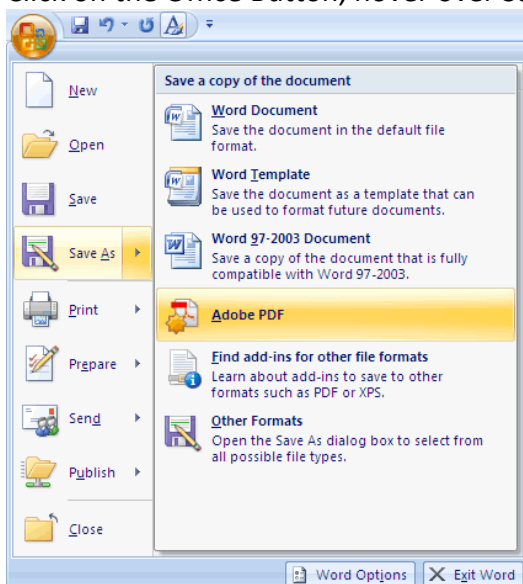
New
Open
Save
Save As
Print
Prepare
Send
Publish
Close

Save a copy of the document

Word Document
Save the document in the default file format.

Word Template
Save the document as a template that can be used to format future documents.

Word 97-2003 Document
Save a copy of the document that is fully compatible with Word 97-2003.

Adobe PDF

Find add-ins for other file formats
Learn about add-ins to save to other formats such as PDF or XPS.

Other Formats
Open the Save As dialog box to select from all possible file types.

Word Options
Exit Word